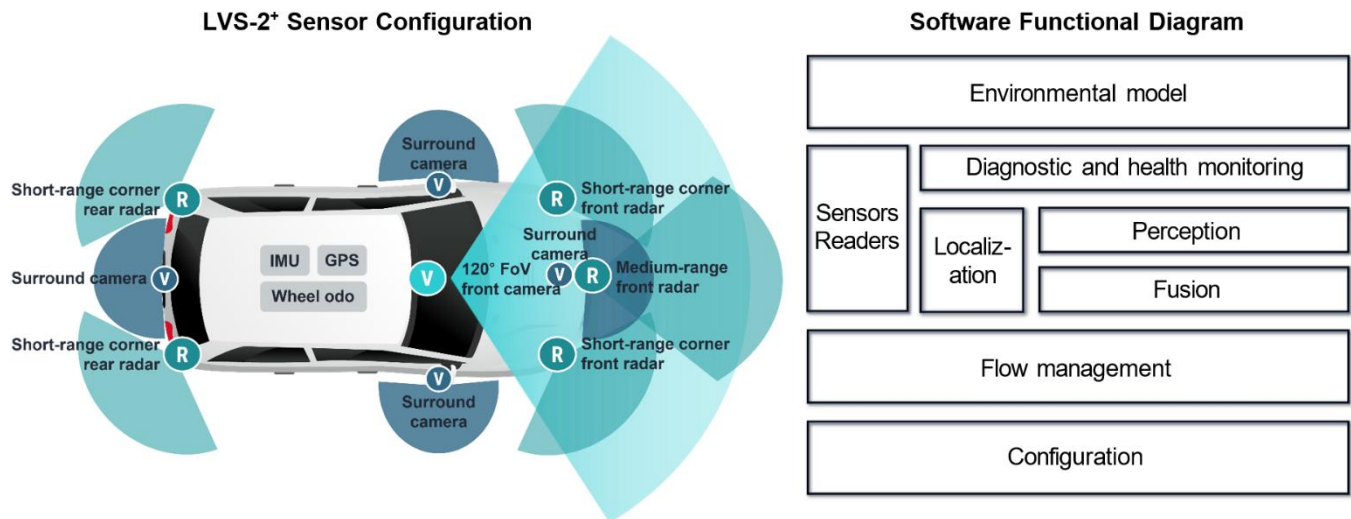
LVS-2$^+$ Sensor Configuration

Surround camera
V
Short-range corner rear radar
R
Short-range corner front radar
R
Surround camera
V
IMU
GPS
Wheel odo
V
120° FoV front camera
Surround camera
V
R
Medium-range front radar
Short-range corner rear radar
R
Short-range corner front radar
R
V
Surround camera

Software Functional Diagram

Environmental model

Sensors Readers

Diagnostic and health monitoring

Localization

Perception

Fusion

Flow management

Configuration